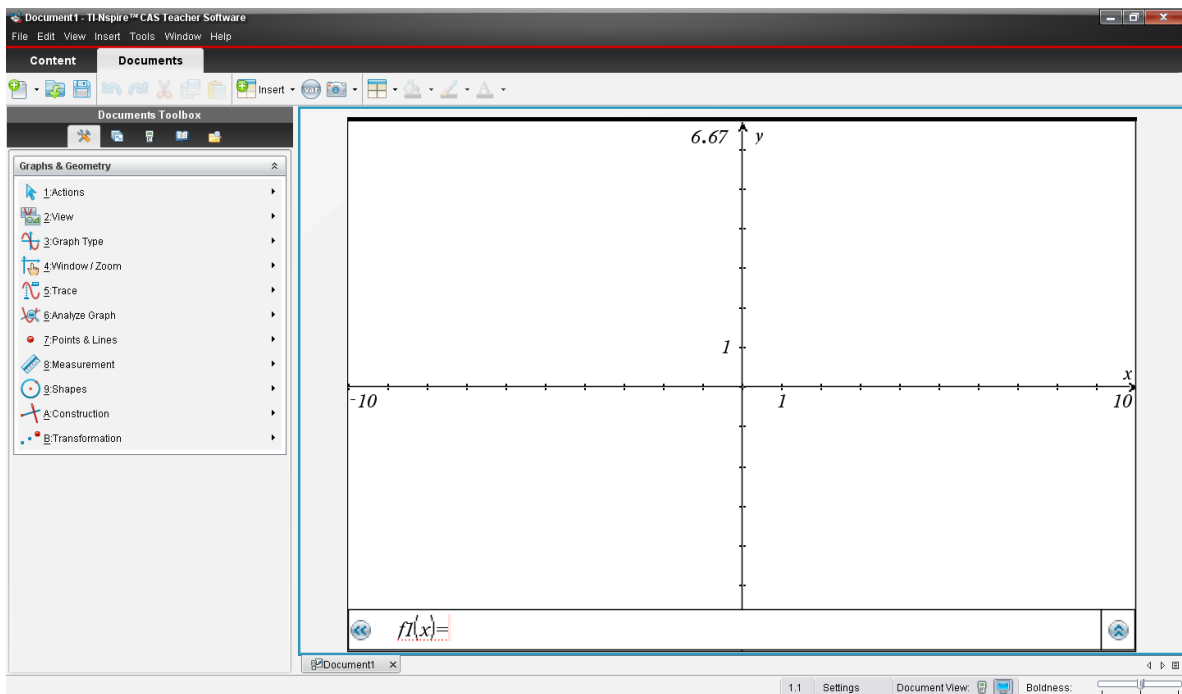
Document1 - TI-Nspire™ CAS Teacher Software
File Edit View Insert Tools Window Help
Content Documents
Insert
Documents Toolbox
Graphs & Geometry
1:Actions
2:View
3:Graph Type
4:Window / Zoom
5:Trace
6:Analyze Graph
7:Points & Lines
8:Measurement
9:Shapes
A:Construction
B:Transformation
6.67
y
1
x
-10
1
10
$f1(x)=$
Document1
1.1 Settings Document View: Boldness: